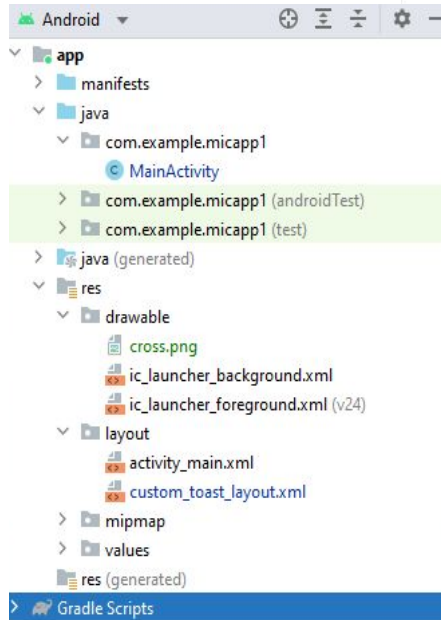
Android ▾

app
manifests
java
com.example.micapp1
C MainActivity
com.example.micapp1 (androidTest)
com.example.micapp1 (test)
java (generated)
res
drawable
cross.png
ic_launcher_background.xml
ic_launcher_foreground.xml (v24)
layout
activity_main.xml
custom_toast_layout.xml
mipmap
values
res (generated)
Gradle Scripts